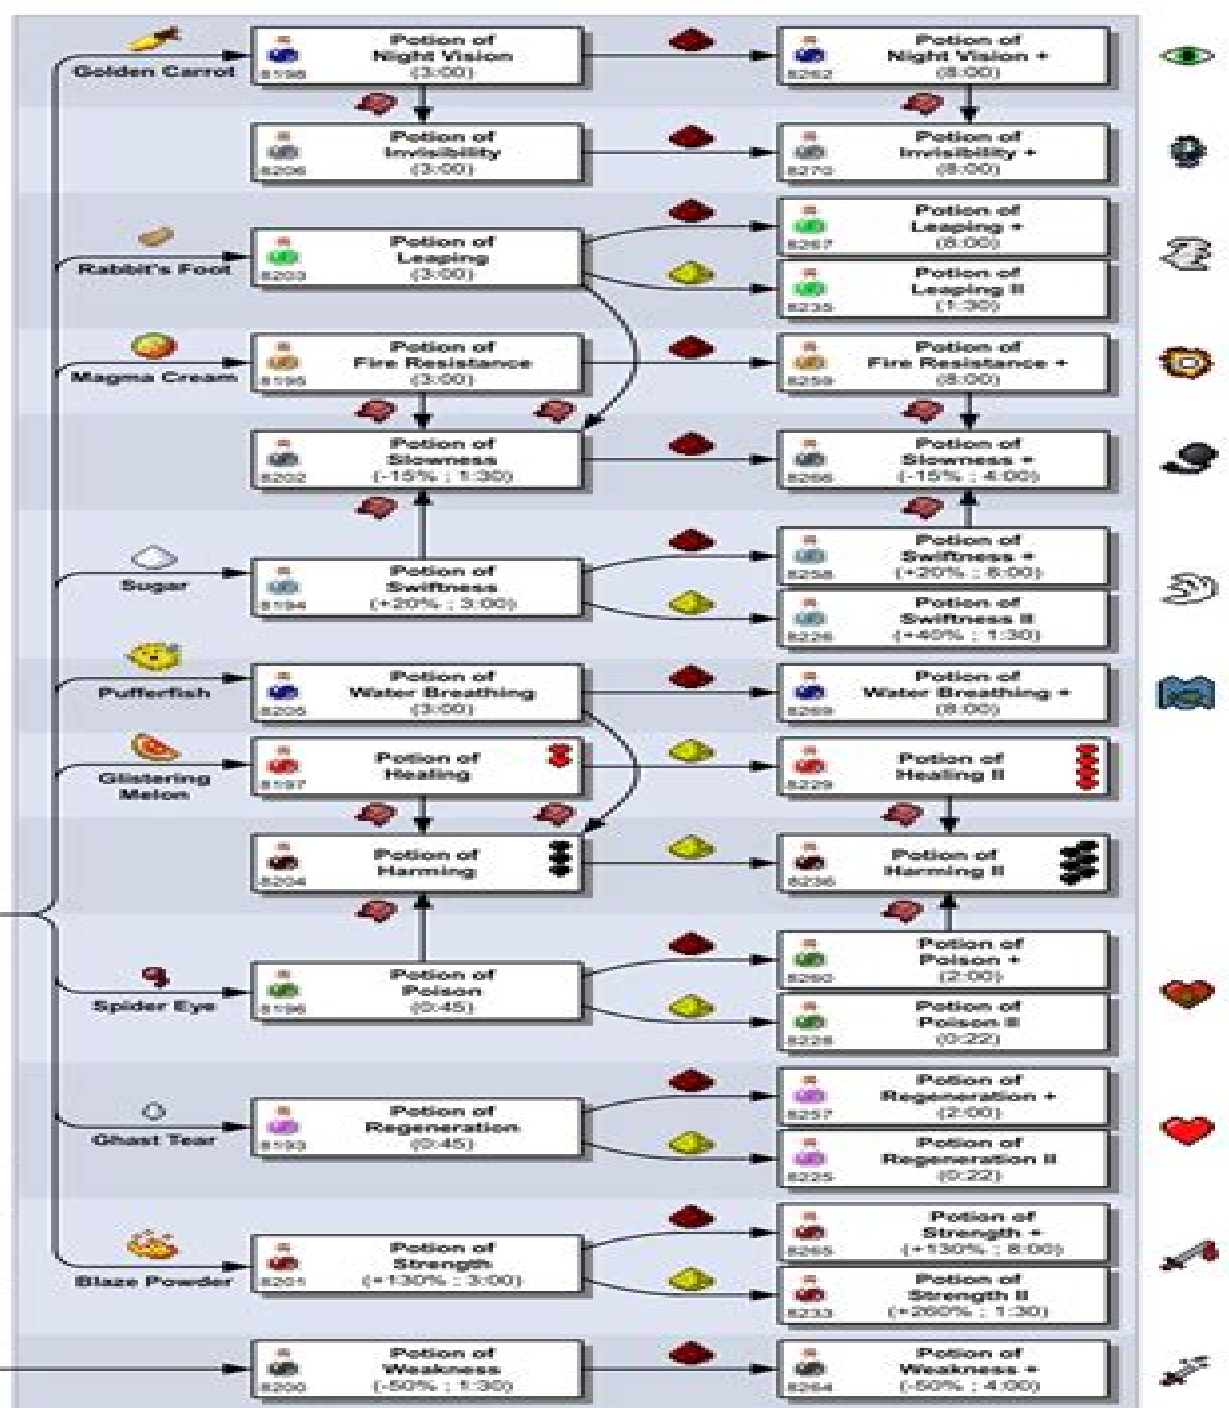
Golden Carrot
8198 Potion of Night Vision (3:00)
8262 Potion of Night Vision + (8:00)
8206 Potion of Invisibility (3:00)
8270 Potion of Invisibility + (8:00)
Rabbit's Foot
8203 Potion of Leaping (3:00)
8267 Potion of Leaping + (8:00)
8235 Potion of Leaping II (1:30)
Magma Cream
8195 Potion of Fire Resistance (3:00)
8259 Potion of Fire Resistance + (8:00)
8202 Potion of Slowness (-15% ; 1:30)
8266 Potion of Slowness + (-15% ; 4:00)
Sugar
8194 Potion of Swiftness (+20% ; 3:00)
8258 Potion of Swiftness + (+20% ; 8:00)
8226 Potion of Swiftness II (+40% ; 1:30)
Pufferfish
8205 Potion of Water Breathing (3:00)
8269 Potion of Water Breathing + (8:00)
Glistering Melon
8197 Potion of Healing
8229 Potion of Healing II
8204 Potion of Harming
8236 Potion of Harming II
Spider Eye
8196 Potion of Poison (0:45)
8260 Potion of Poison + (2:00)
8228 Potion of Poison II (0:22)
Ghast Tear
8193 Potion of Regeneration (0:45)
8257 Potion of Regeneration + (2:00)
8225 Potion of Regeneration II (0:22)
Blaze Powder
8201 Potion of Strength (+130% ; 3:00)
8265 Potion of Strength + (+130% ; 8:00)
8233 Potion of Strength II (+260% ; 1:30)
8200 Potion of Weakness (-50% ; 1:30)
8264 Potion of Weakness + (-50% ; 4:00)